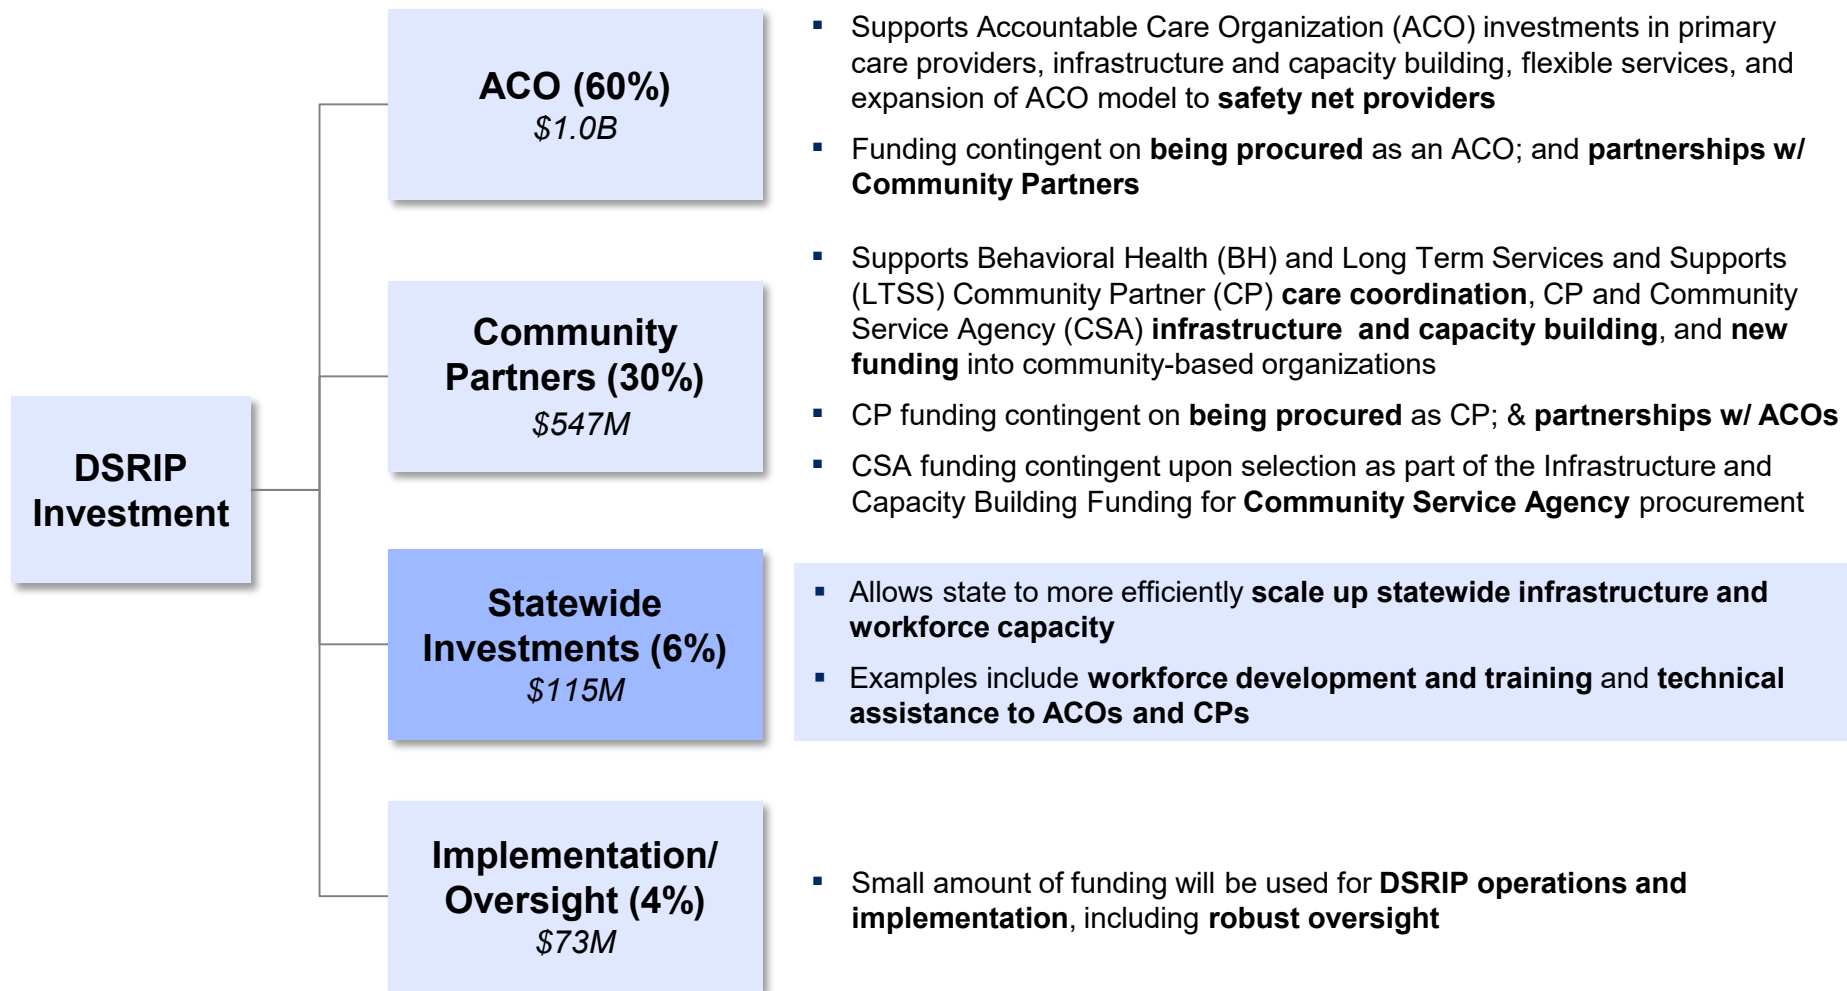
DSRIP Investment

ACO (60%)
$1.0B

- Supports Accountable Care Organization (ACO) investments in primary care providers, infrastructure and capacity building, flexible services, and expansion of ACO model to safety net providers
- Funding contingent on being procured as an ACO; and partnerships w/ Community Partners

Community Partners (30%)
$547M

- Supports Behavioral Health (BH) and Long Term Services and Supports (LTSS) Community Partner (CP) care coordination, CP and Community Service Agency (CSA) infrastructure and capacity building, and new funding into community-based organizations
- CP funding contingent on being procured as CP; & partnerships w/ ACOs
- CSA funding contingent upon selection as part of the Infrastructure and Capacity Building Funding for Community Service Agency procurement

Statewide Investments (6%)
$115M

- Allows state to more efficiently scale up statewide infrastructure and workforce capacity
- Examples include workforce development and training and technical assistance to ACOs and CPs

Implementation/ Oversight (4%)
$73M

- Small amount of funding will be used for DSRIP operations and implementation, including robust oversight